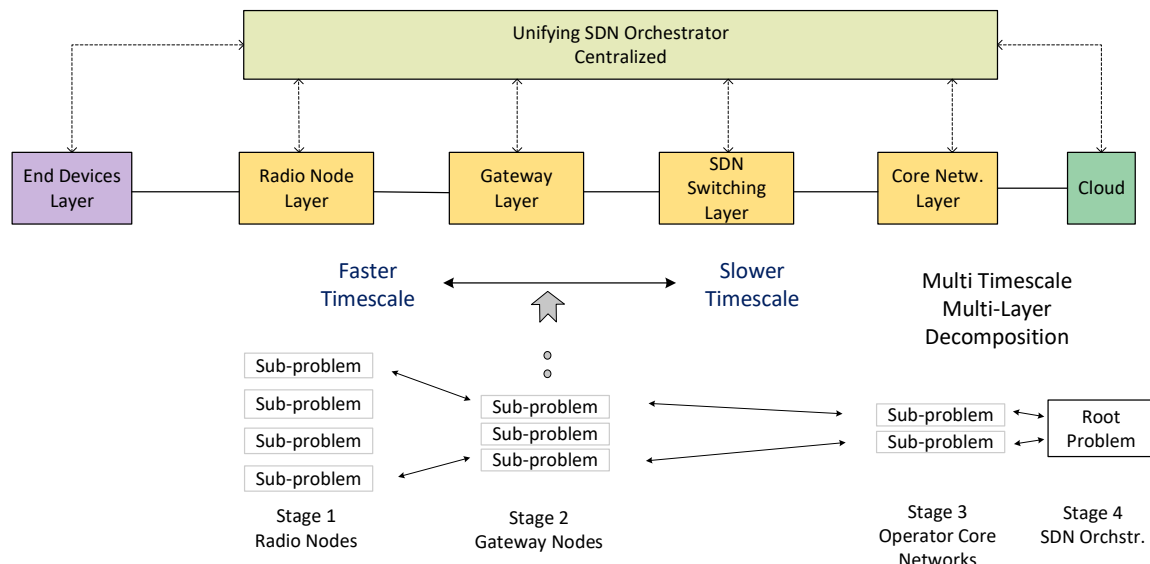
Unifying SDN Orchestrator
Centralized

End Devices Layer

Radio Node Layer

Gateway Layer

SDN Switching Layer

Core Netw. Layer

Cloud

Faster Timescale

Slower Timescale

Multi Timescale Multi-Layer Decomposition

Sub-problem
Sub-problem
Sub-problem
Sub-problem

Sub-problem
Sub-problem
Sub-problem

Sub-problem
Sub-problem

Root Problem

Stage 1
Radio Nodes

Stage 2
Gateway Nodes

Stage 3
Operator Core
Networks

Stage 4
SDN Orchstr.